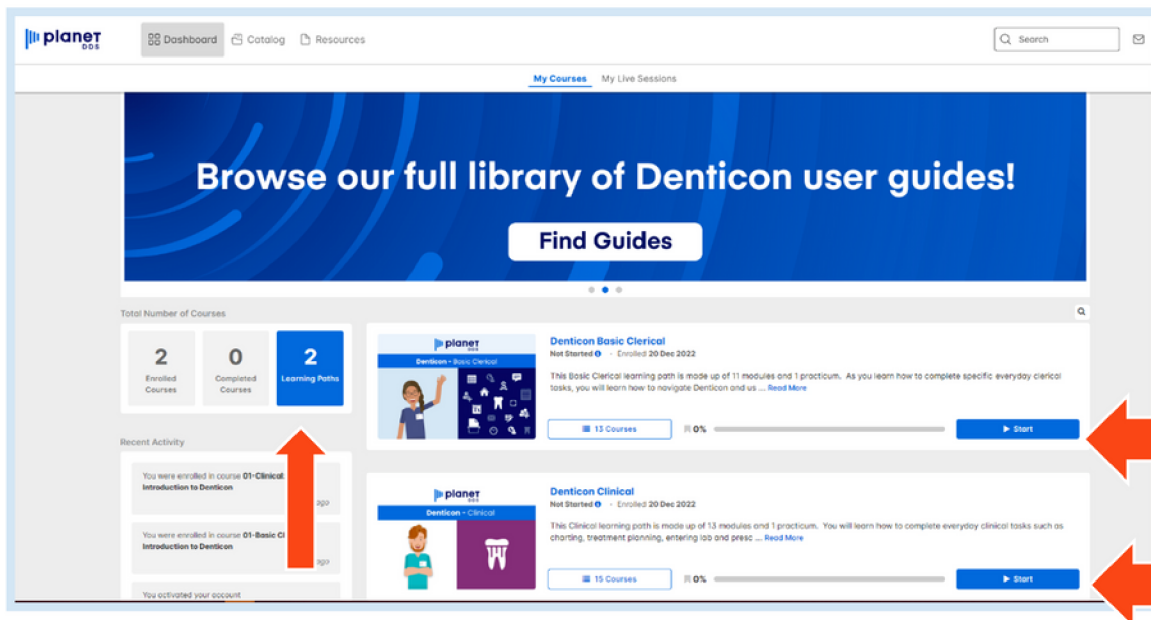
planet DDS

Dashboard Catalog Resources

Search

My Courses My Live Sessions

Browse our full library of Denticon user guides!

Find Guides

Total Number of Courses

2 Enrolled Courses

0 Completed Courses

2 Learning Paths

Recent Activity

You were enrolled in course 01-Clinical: Introduction to Denticon

ago

You were enrolled in course 01-Basic Cl Introduction to Denticon

ago

You activated your account

planet DDS

Denticon - Basic Clerical

Denticon Basic Clerical

Not Started · Enrolled 20 Dec 2022

This Basic Clerical learning path is made up of 11 modules and 1 practicum. As you learn how to complete specific everyday clerical tasks, you will learn how to navigate Denticon and us ... Read More

13 Courses

0%

Start

planet DDS

Denticon - Clinical

Denticon Clinical

Not Started · Enrolled 20 Dec 2022

This Clinical learning path is made up of 13 modules and 1 practicum. You will learn how to complete everyday clinical tasks such as charting, treatment planning, entering lab and presc ... Read More

15 Courses

0%

Start